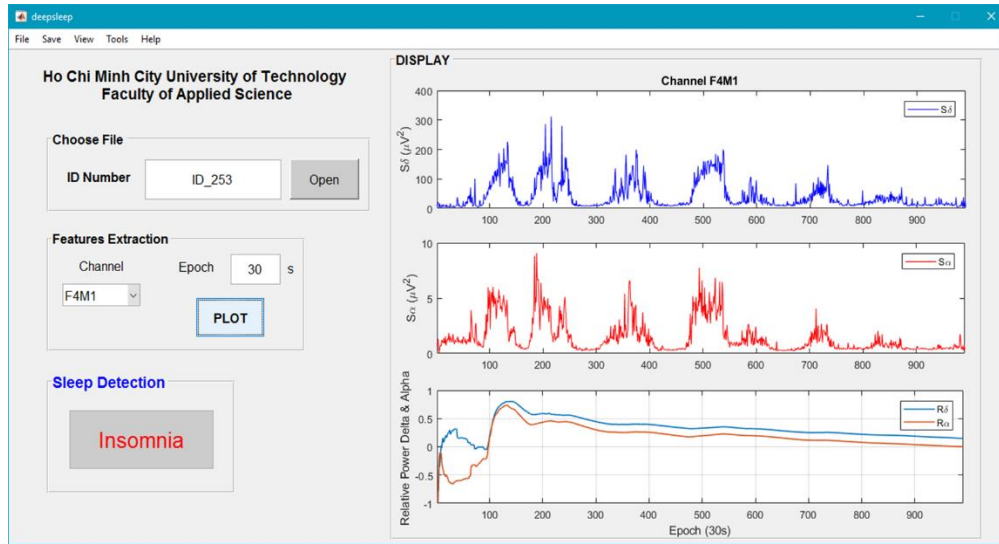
deepsleep

File Save View Tools Help

Ho Chi Minh City University of Technology
Faculty of Applied Science

Choose File

ID Number ID_253 Open

Features Extraction

Channel Epoch 30 s

F4M1

PLOT

Sleep Detection

Insomnia

DISPLAY

Channel F4M1

$S\delta$ $(\mu V^2)$

400
300
200
100
0

$S\delta$

100 200 300 400 500 600 700 800 900

$S\alpha$ $(\mu V^2)$

10
5
0

$S\alpha$

100 200 300 400 500 600 700 800 900

Relative Power Delta & Alpha

1
0.5
0
-0.5
-1

$R\delta$
$R\alpha$

100 200 300 400 500 600 700 800 900

Epoch (30s)